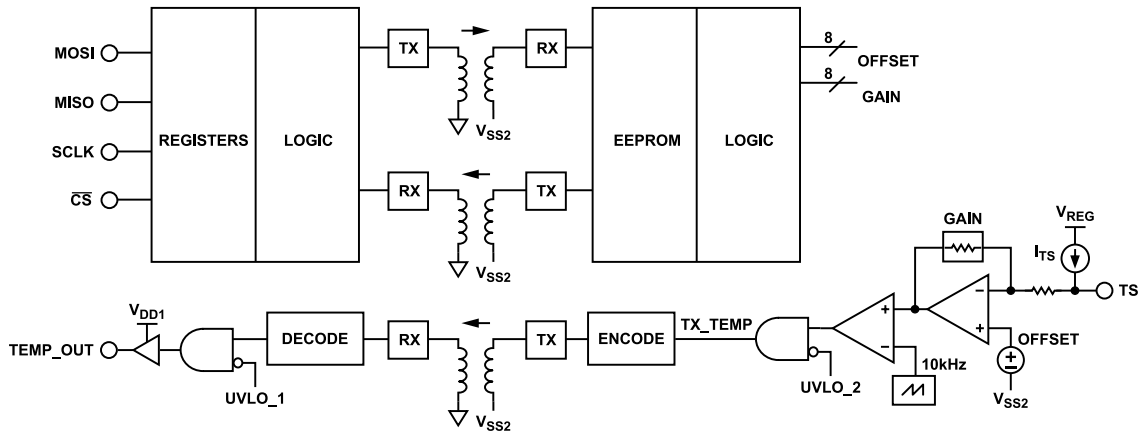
MOSI
MISO
SCLK
$\overline{CS}$
REGISTERS
LOGIC
TX
RX
$V_{SS2}$
RX
TX
$V_{SS2}$
EEPROM
LOGIC
8
OFFSET
8
GAIN
GAIN
$V_{REG}$
$I_{TS}$
TS
$V_{DD1}$
TEMP_OUT
DECODE
RX
TX
ENCODE
TX_TEMP
+
–
–
+
OFFSET
UVLO_1
$V_{SS2}$
UVLO_2
10kHz
$V_{SS2}$